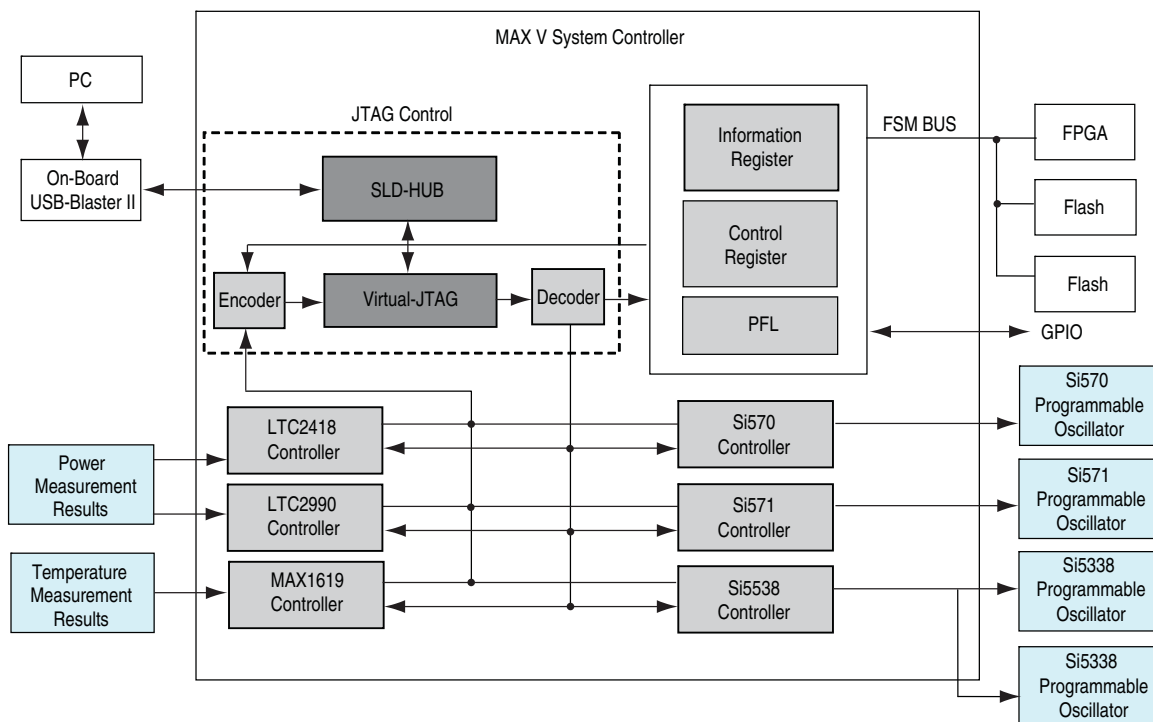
MAX V System Controller

PC

On-Board USB-Blaster II

JTAG Control

SLD-HUB

Encoder

Virtual-JTAG

Decoder

Information Register

Control Register

PFL

FSM BUS

FPGA

Flash

Flash

GPIO

LTC2418 Controller

Si570 Controller

Si570 Programmable Oscillator

Power Measurement Results

LTC2990 Controller

Si571 Controller

Si571 Programmable Oscillator

Temperature Measurement Results

MAX1619 Controller

Si5538 Controller

Si5338 Programmable Oscillator

Si5338 Programmable Oscillator